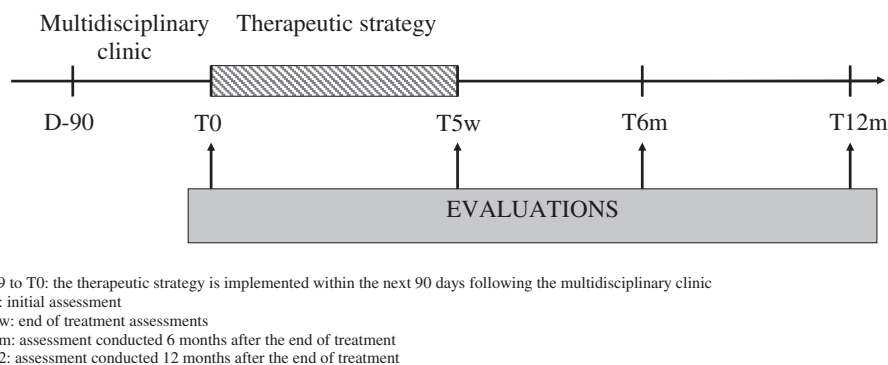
Multidisciplinary clinic

Therapeutic strategy

D-90

T0

T5w

T6m

T12m

EVALUATIONS

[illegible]9 to T0: the therapeutic strategy is implemented within the next 90 days following the multidisciplinary clinic
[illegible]: initial assessment
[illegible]w: end of treatment assessments
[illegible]m: assessment conducted 6 months after the end of treatment
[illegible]2: assessment conducted 12 months after the end of treatment